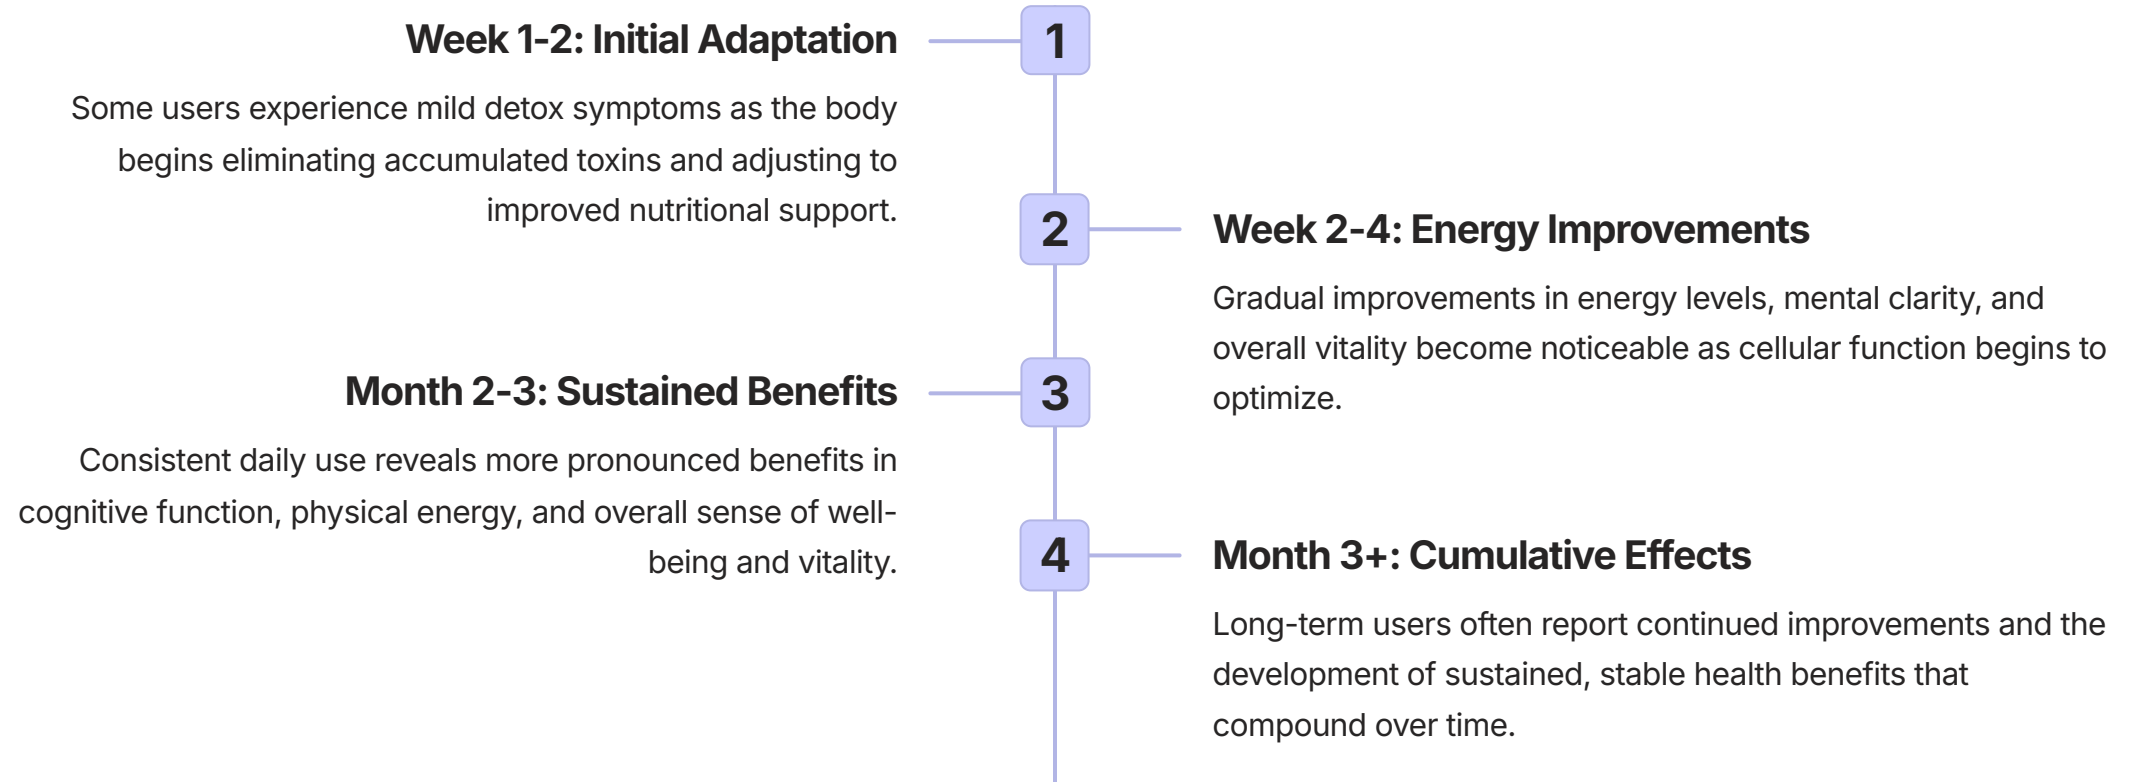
1

Week 1-2: Initial Adaptation

Some users experience mild detox symptoms as the body begins eliminating accumulated toxins and adjusting to improved nutritional support.

2

Week 2-4: Energy Improvements

Gradual improvements in energy levels, mental clarity, and overall vitality become noticeable as cellular function begins to optimize.

3

Month 2-3: Sustained Benefits

Consistent daily use reveals more pronounced benefits in cognitive function, physical energy, and overall sense of well-being and vitality.

4

Month 3+: Cumulative Effects

Long-term users often report continued improvements and the development of sustained, stable health benefits that compound over time.